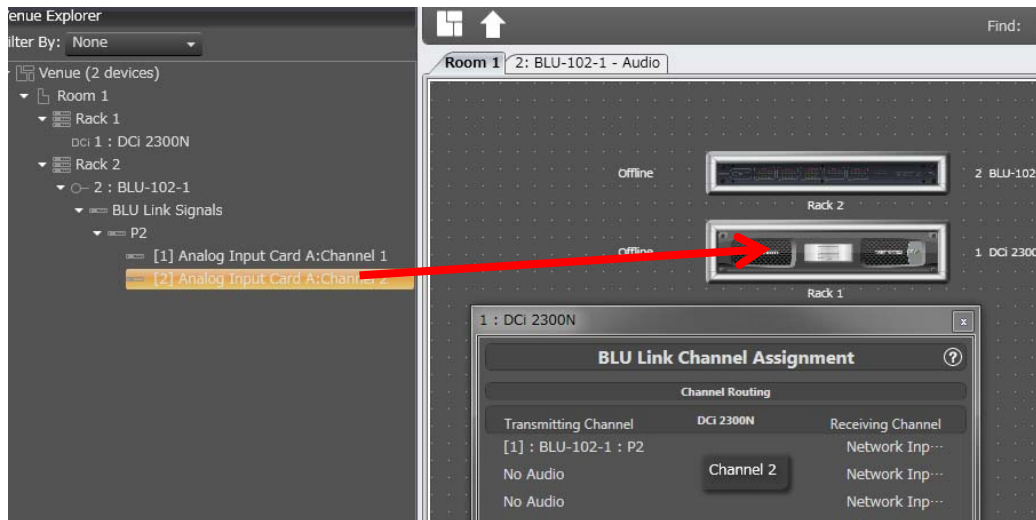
enue Explorer
ilter By: None

Venue (2 devices)
Room 1
Rack 1
DCi 1 : DCi 2300N
Rack 2
2 : BLU-102-1
BLU Link Signals
P2
[1] Analog Input Card A:Channel 1
[2] Analog Input Card A:Channel 2

Find:

Room 1
2: BLU-102-1 - Audio

Offline
Rack 2
2 BLU-102
Offline
1 DCi 230
Rack 1

1 : DCi 2300N
x
BLU Link Channel Assignment
Channel Routing
Transmitting Channel
DCi 2300N
Receiving Channel
[1] : BLU-102-1 : P2
Network Inp···
No Audio
Channel 2
Network Inp···
No Audio
Network Inp···